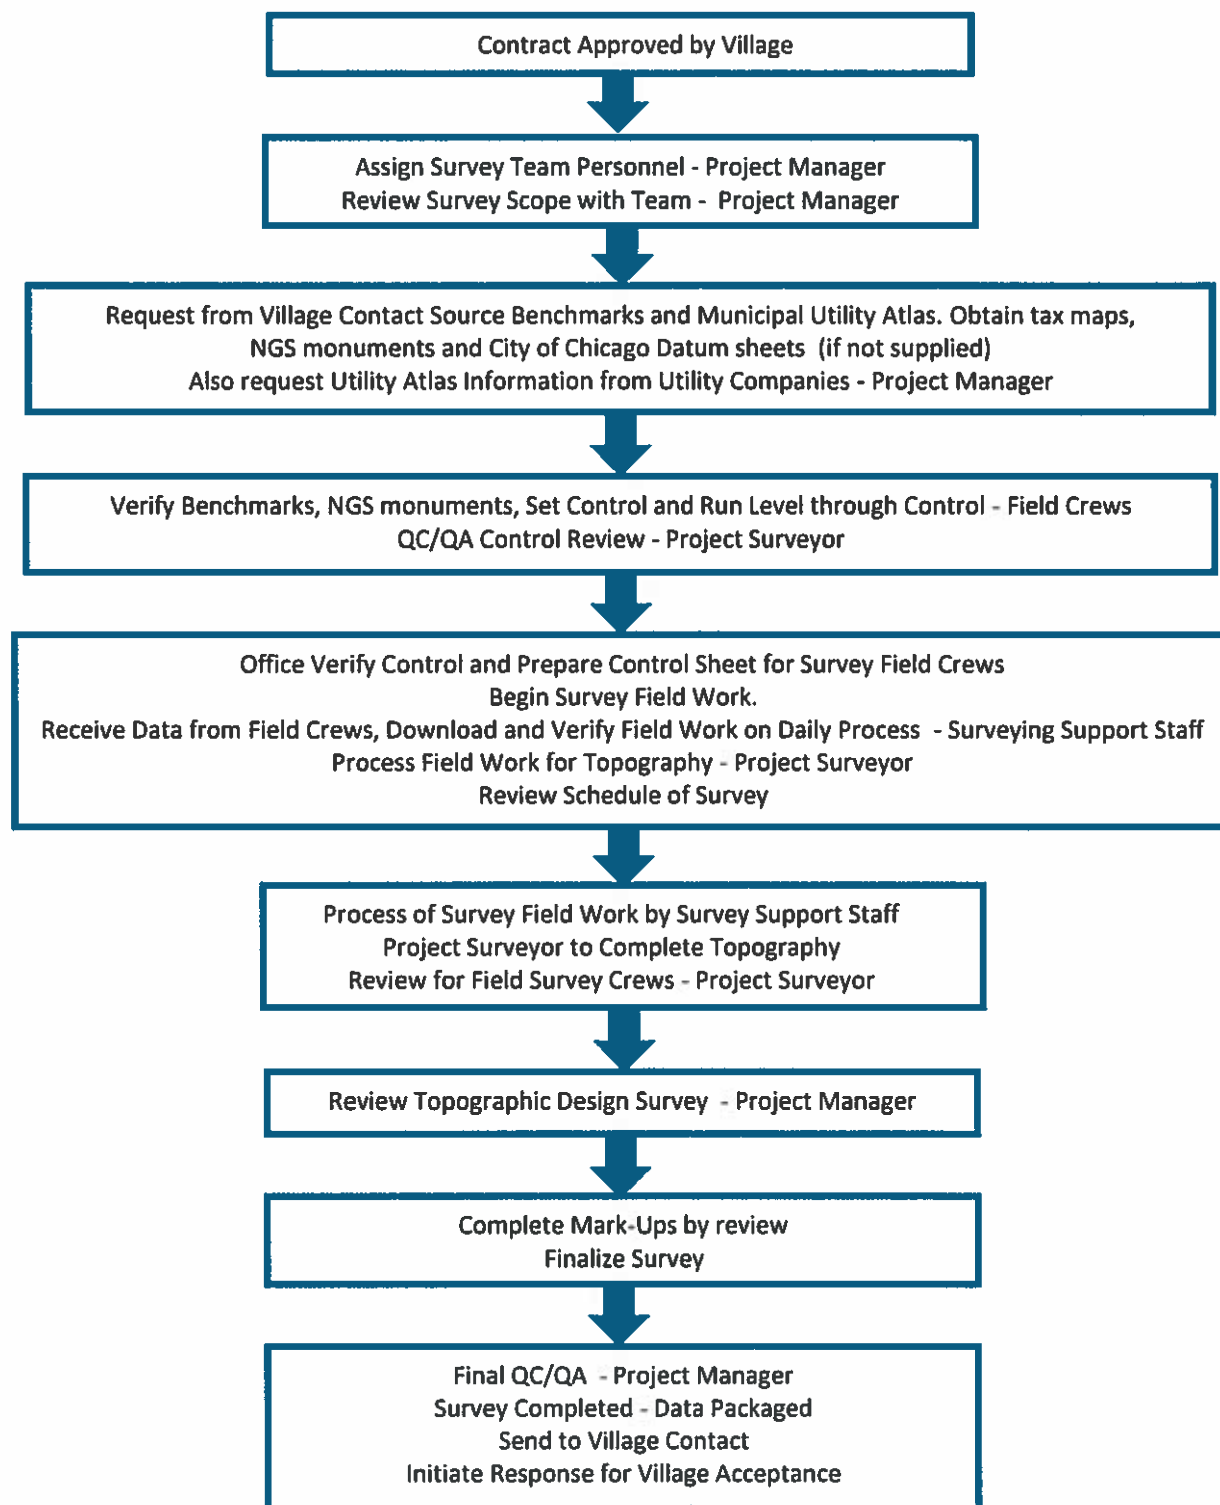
Contract Approved by Village

Assign Survey Team Personnel - Project Manager
Review Survey Scope with Team - Project Manager

Request from Village Contact Source Benchmarks and Municipal Utility Atlas. Obtain tax maps, NGS monuments and City of Chicago Datum sheets (if not supplied)
Also request Utility Atlas Information from Utility Companies - Project Manager

Verify Benchmarks, NGS monuments, Set Control and Run Level through Control - Field Crews
QC/QA Control Review - Project Surveyor

Office Verify Control and Prepare Control Sheet for Survey Field Crews
Begin Survey Field Work.
Receive Data from Field Crews, Download and Verify Field Work on Daily Process - Surveying Support Staff
Process Field Work for Topography - Project Surveyor
Review Schedule of Survey

Process of Survey Field Work by Survey Support Staff
Project Surveyor to Complete Topography
Review for Field Survey Crews - Project Surveyor

Review Topographic Design Survey - Project Manager

Complete Mark-Ups by review
Finalize Survey

Final QC/QA - Project Manager
Survey Completed - Data Packaged
Send to Village Contact
Initiate Response for Village Acceptance